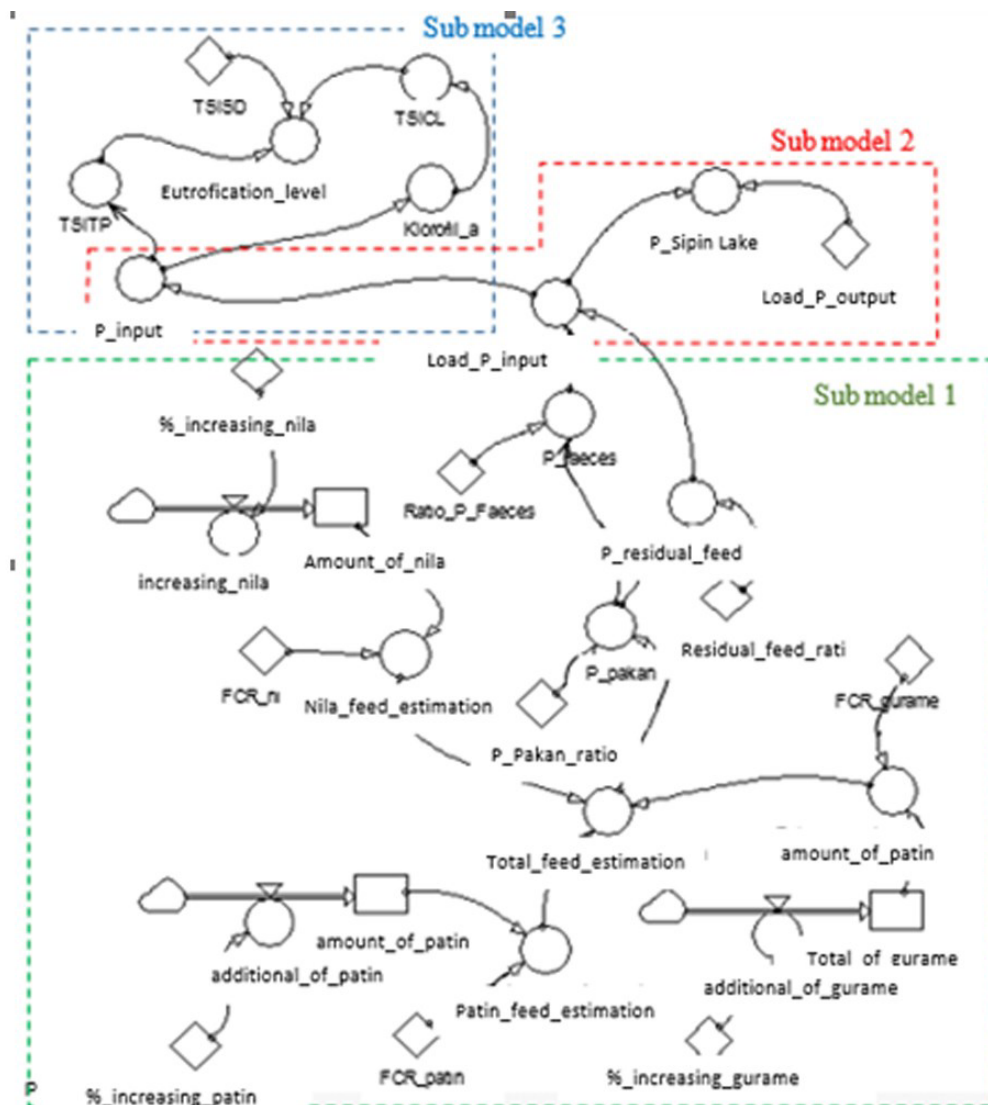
Sub model 3

TSISD

TSICL

Eutrofication_level

TSITP

Klorofil_a

P_input

Sub model 2

P_Sipin Lake

Load_P_output

Load_P_input

Sub model 1

%_increasing_nila

P_Faeces

Ratio_P_Faeces

Amount_of_nila

increasing_nila

P_residual_feed

Residual_feed_rati

FCR_ni

Nila_feed_estimation

P_pakan

P_Pakan_ratio

FCR_gurame

Total_feed_estimation

amount_of_patin

amount_of_patin

additional_of_patin

Total of gurame

additional_of_gurame

Patin_feed_estimation

%_increasing_patin

FCR_patin

%_increasing_gurame

P